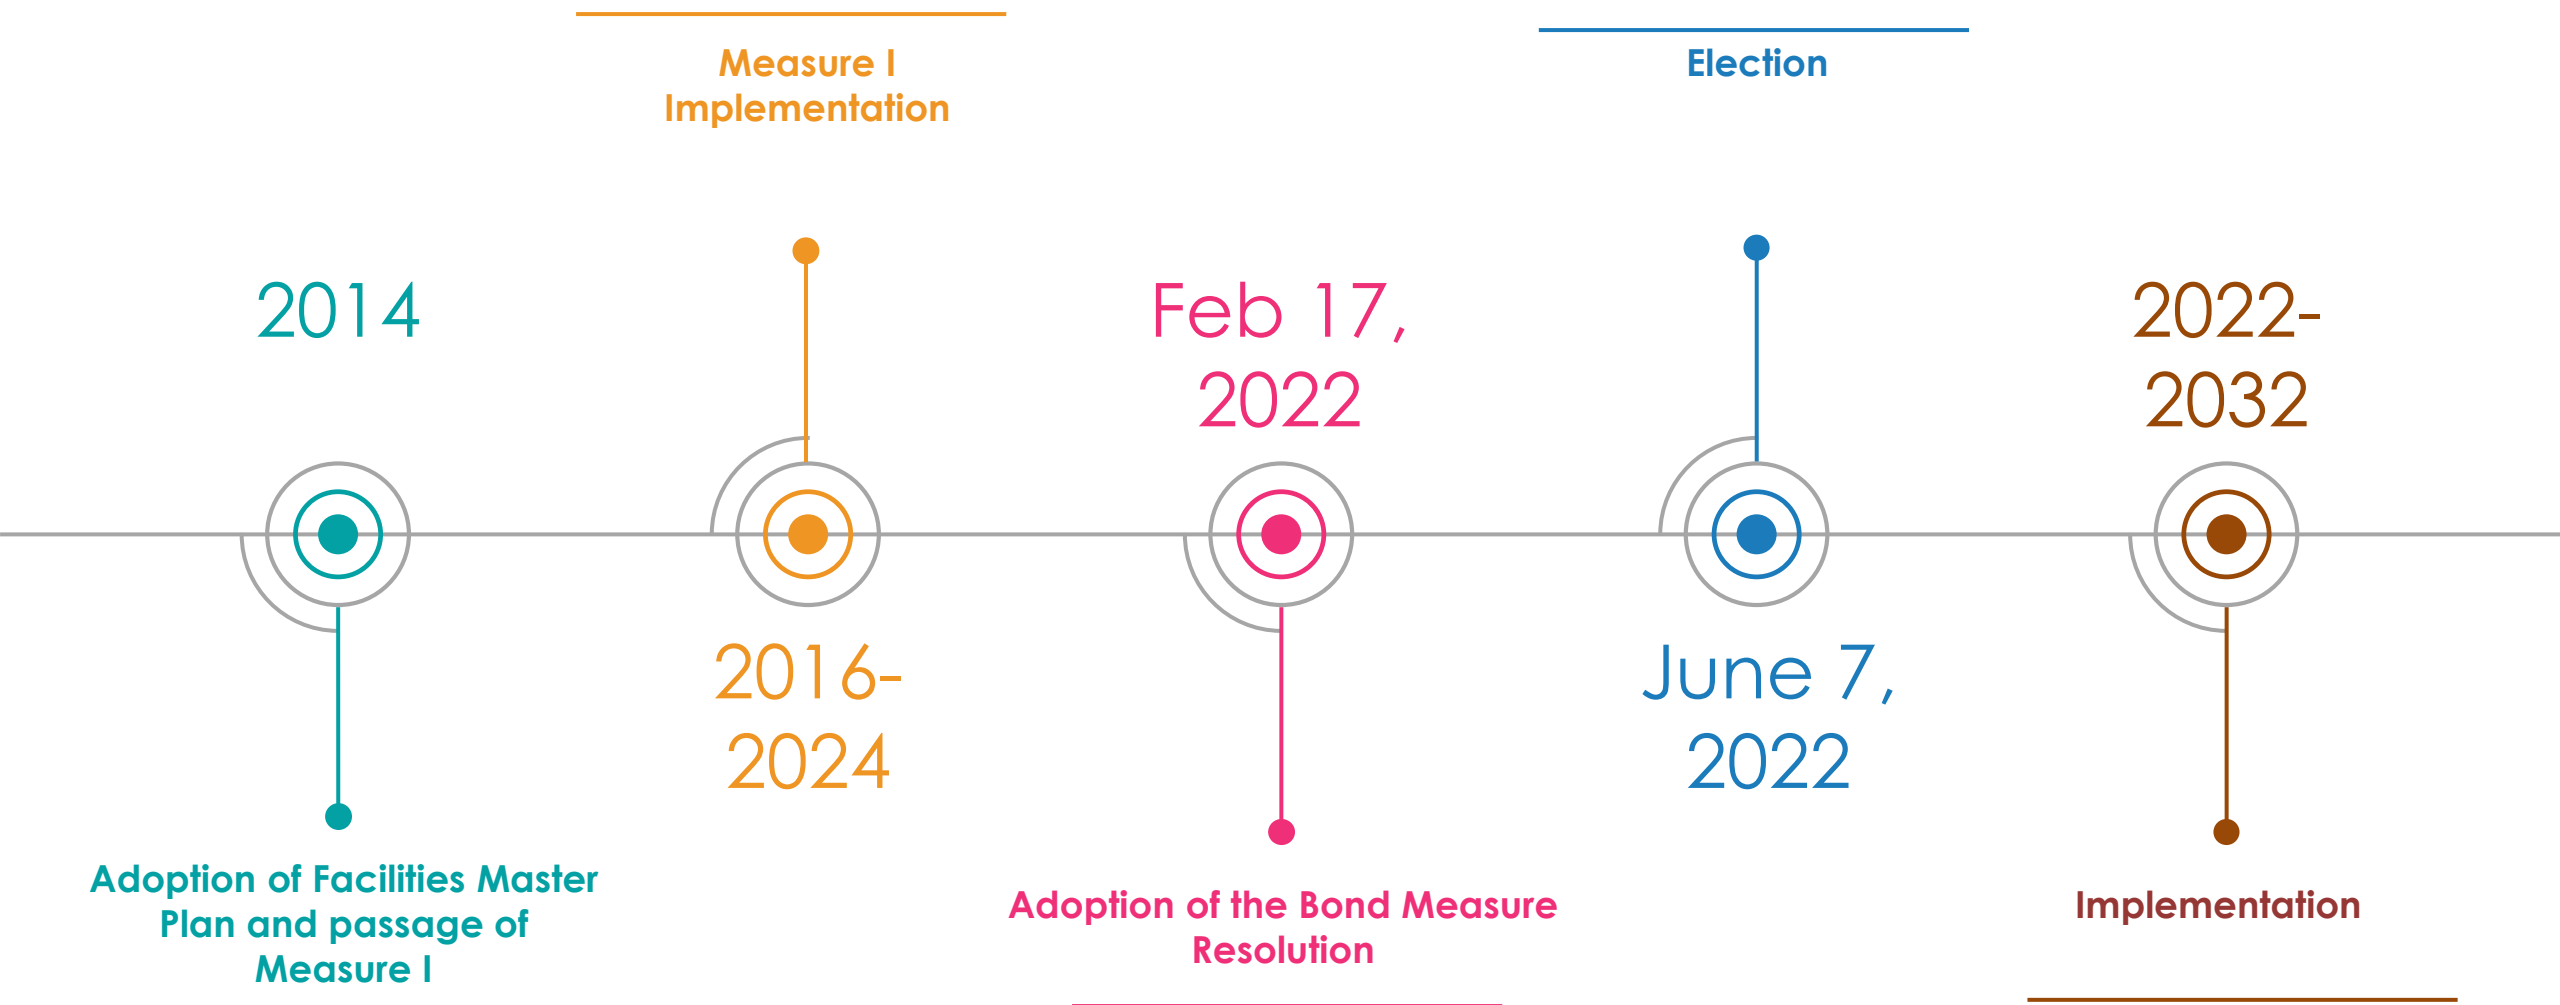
Measure I Implementation

Election

2014

Feb 17, 2022

2022-2032

2016-2024

June 7, 2022

Adoption of Facilities Master Plan and passage of Measure I

Adoption of the Bond Measure Resolution

Implementation